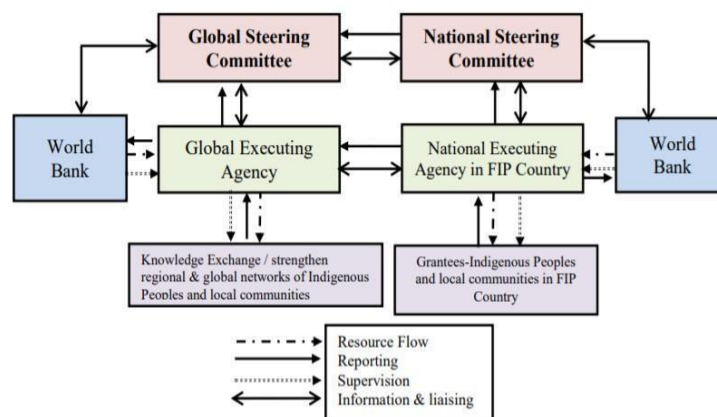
Global Steering Committee

National Steering Committee

World Bank

Global Executing Agency

National Executing Agency in FIP Country

World Bank

Knowledge Exchange / strengthen regional & global networks of Indigenous Peoples and local communities

Grantees-Indigenous Peoples and local communities in FIP Country

Resource Flow
Reporting
Supervision
Information & liaising